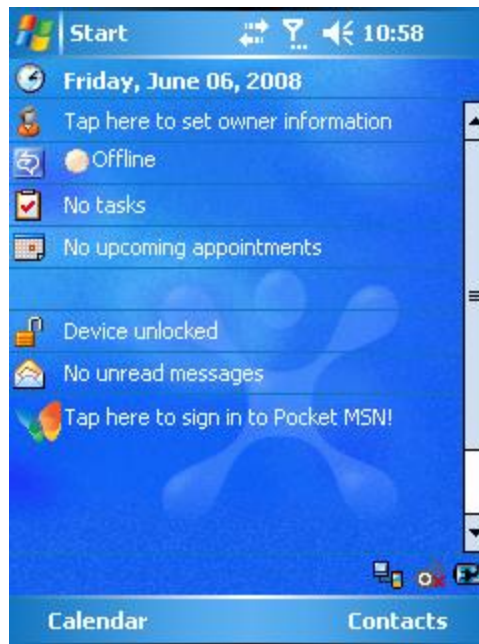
Start 10:58

Friday, June 06, 2008

Tap here to set owner information

Offline

No tasks

No upcoming appointments

Device unlocked

No unread messages

Tap here to sign in to Pocket MSN!

Calendar Contacts